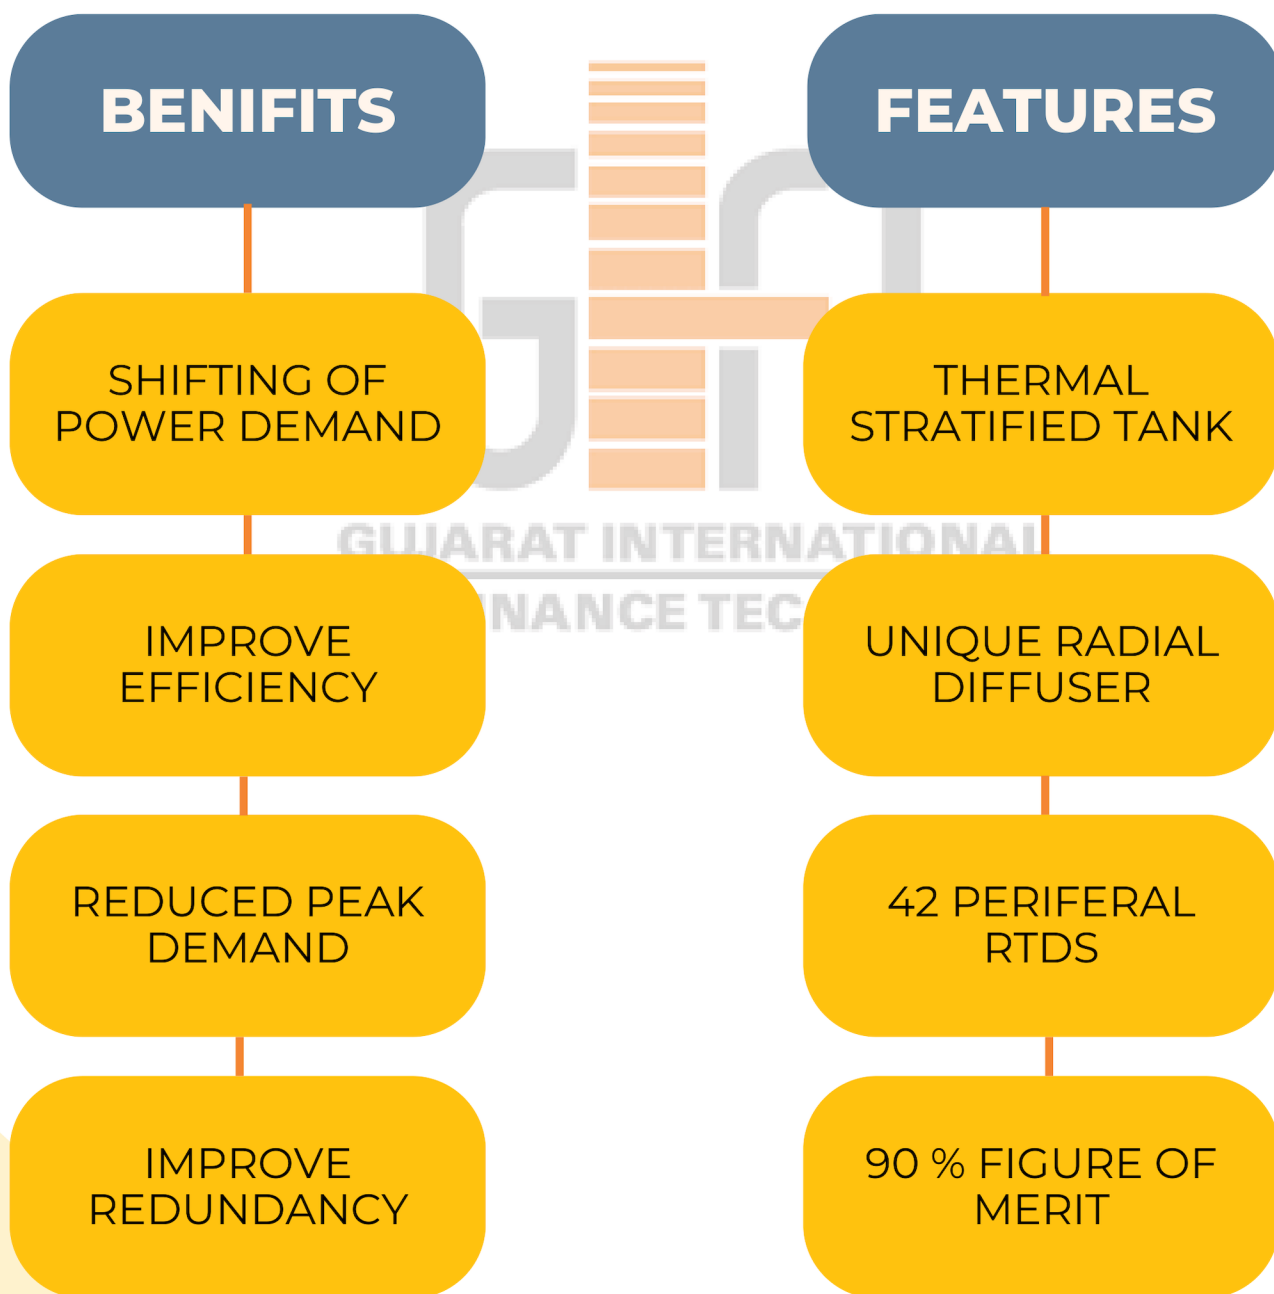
BENIFITS

SHIFTING OF POWER DEMAND

IMPROVE EFFICIENCY

REDUCED PEAK DEMAND

IMPROVE REDUNDANCY

FEATURES

THERMAL STRATIFIED TANK

UNIQUE RADIAL DIFFUSER

42 PERIFERAL RTDS

90 % FIGURE OF MERIT

GUJARAT INTERNATIONAL
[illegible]NANCE TEC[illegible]